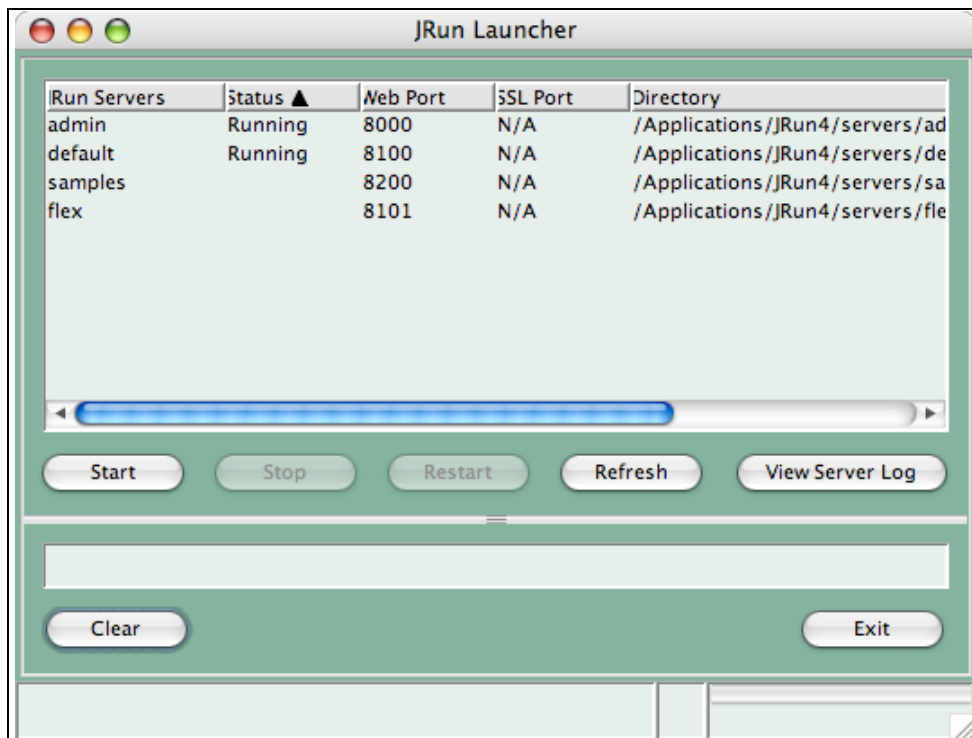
JRun Launcher

| JRun Servers | Status ▲ | Web Port | SSL Port | Directory |
|---|---|---|---|---|
| admin | Running | 8000 | N/A | /Applications/JRun4/servers/ad |
| default | Running | 8100 | N/A | /Applications/JRun4/servers/de |
| samples | | 8200 | N/A | /Applications/JRun4/servers/sa |
| flex | | 8101 | N/A | /Applications/JRun4/servers/fle |

Start Stop Restart Refresh View Server Log

Clear Exit